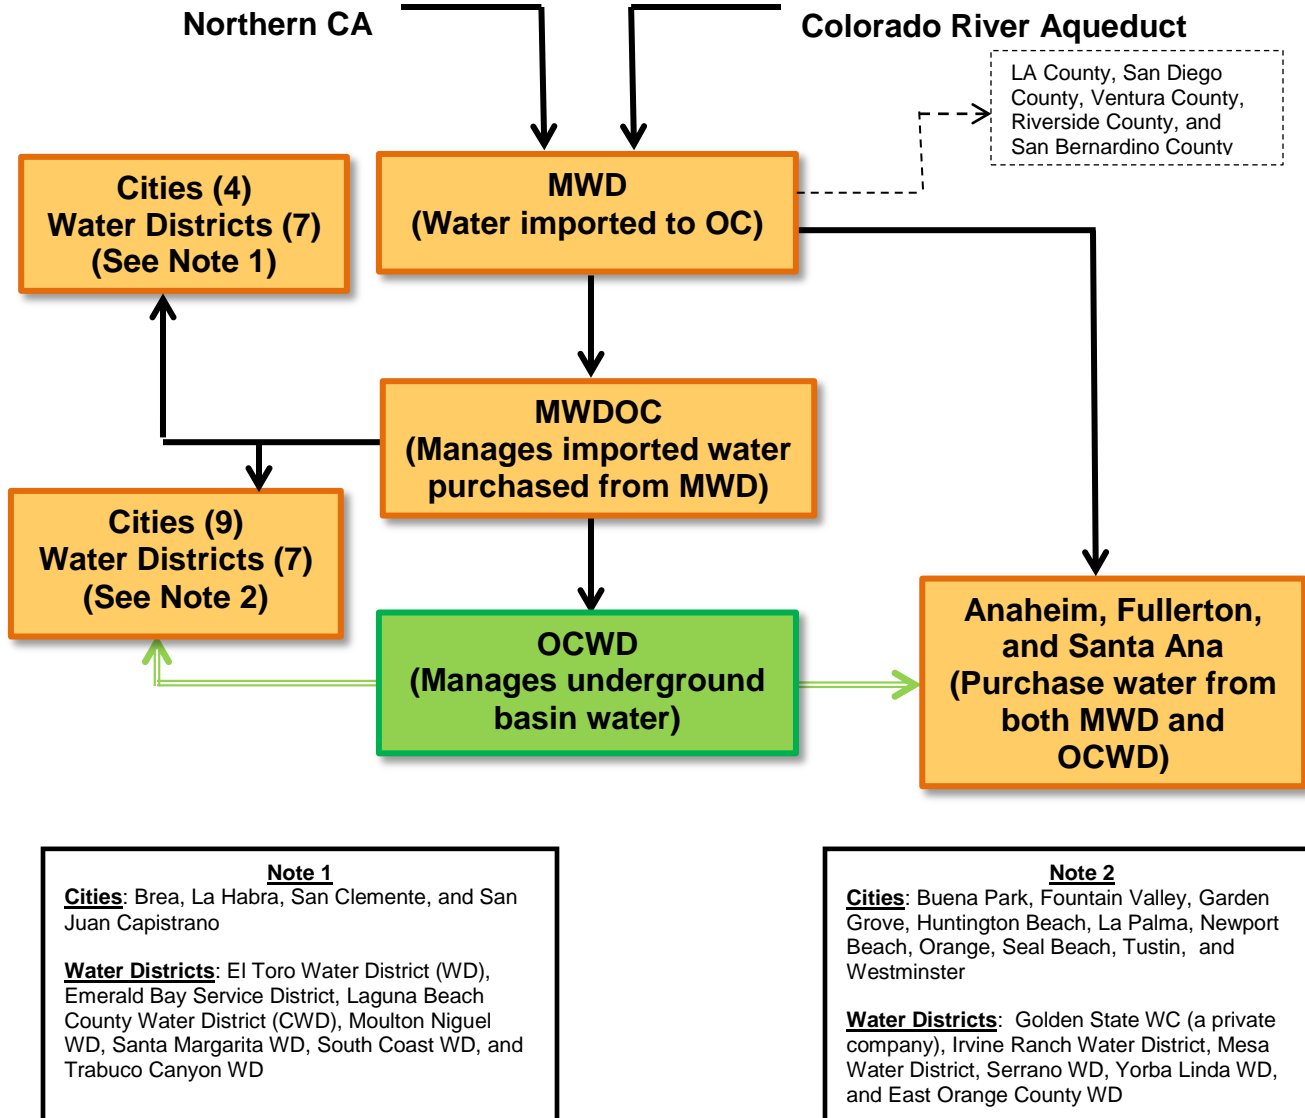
Northern CA

Colorado River Aqueduct

LA County, San Diego County, Ventura County, Riverside County, and San Bernardino County

Cities (4)
Water Districts (7)
(See Note 1)

MWD
(Water imported to OC)

MWDOC
(Manages imported water purchased from MWD)

Cities (9)
Water Districts (7)
(See Note 2)

OCWD
(Manages underground basin water)

Anaheim, Fullerton, and Santa Ana
(Purchase water from both MWD and OCWD)

Note 1
Cities: Brea, La Habra, San Clemente, and San Juan Capistrano

Water Districts: El Toro Water District (WD), Emerald Bay Service District, Laguna Beach County Water District (CWD), Moulton Niguel WD, Santa Margarita WD, South Coast WD, and Trabuco Canyon WD

Note 2
Cities: Buena Park, Fountain Valley, Garden Grove, Huntington Beach, La Palma, Newport Beach, Orange, Seal Beach, Tustin, and Westminster

Water Districts: Golden State WC (a private company), Irvine Ranch Water District, Mesa Water District, Serrano WD, Yorba Linda WD, and East Orange County WD